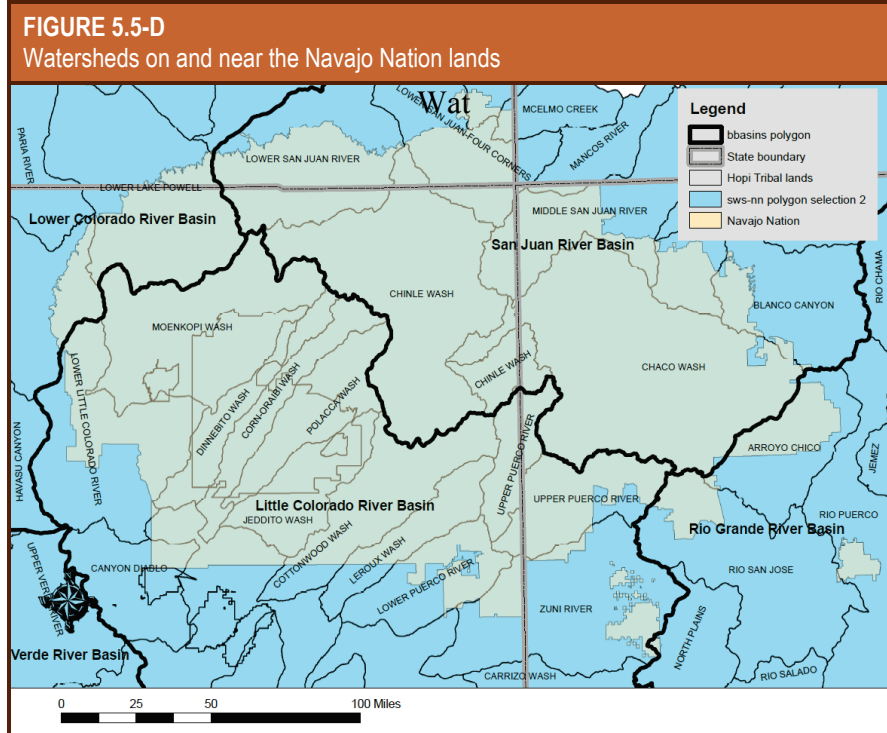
FIGURE 5.5-D
Watersheds on and near the Navajo Nation lands

Wat

Legend
bbasins polygon
State boundary
Hopi Tribal lands
sws-nn polygon selection 2
Navajo Nation

PARIA RIVER
LOWER SAN JUAN RIVER
LOWER SAN JUAN-FOUR CORNERS
MCELMO CREEK
MANCOS RIVER
LOWER LAKE POWELL
Lower Colorado River Basin
MIDDLE SAN JUAN RIVER
San Juan River Basin
RIO CHAMA
CHINLE WASH
BLANCO CANYON
MOENKOPI WASH
CHACO WASH
CHINLE WASH
LOWER LITTLE COLORADO RIVER
DINNEBITO WASH
CORN-ORAIBI WASH
POLACCA WASH
HAVASU CANYON
ARROYO CHICO
JEMEZ
UPPER PUERCO RIVER
UPPER PUERCO RIVER
Little Colorado River Basin
RIO PUERCO
JEDDITO WASH
Rio Grande River Basin
UPPER VERDE RIVER
CANYON DIABLO
COTTONWOOD WASH
LEROUX WASH
RIO SAN JOSE
LOWER PUERCO RIVER
ZUNI RIVER
NORTH PLAINS
Verde River Basin
CARRIZO WASH
RIO SALADO

0 25 50 100 Miles